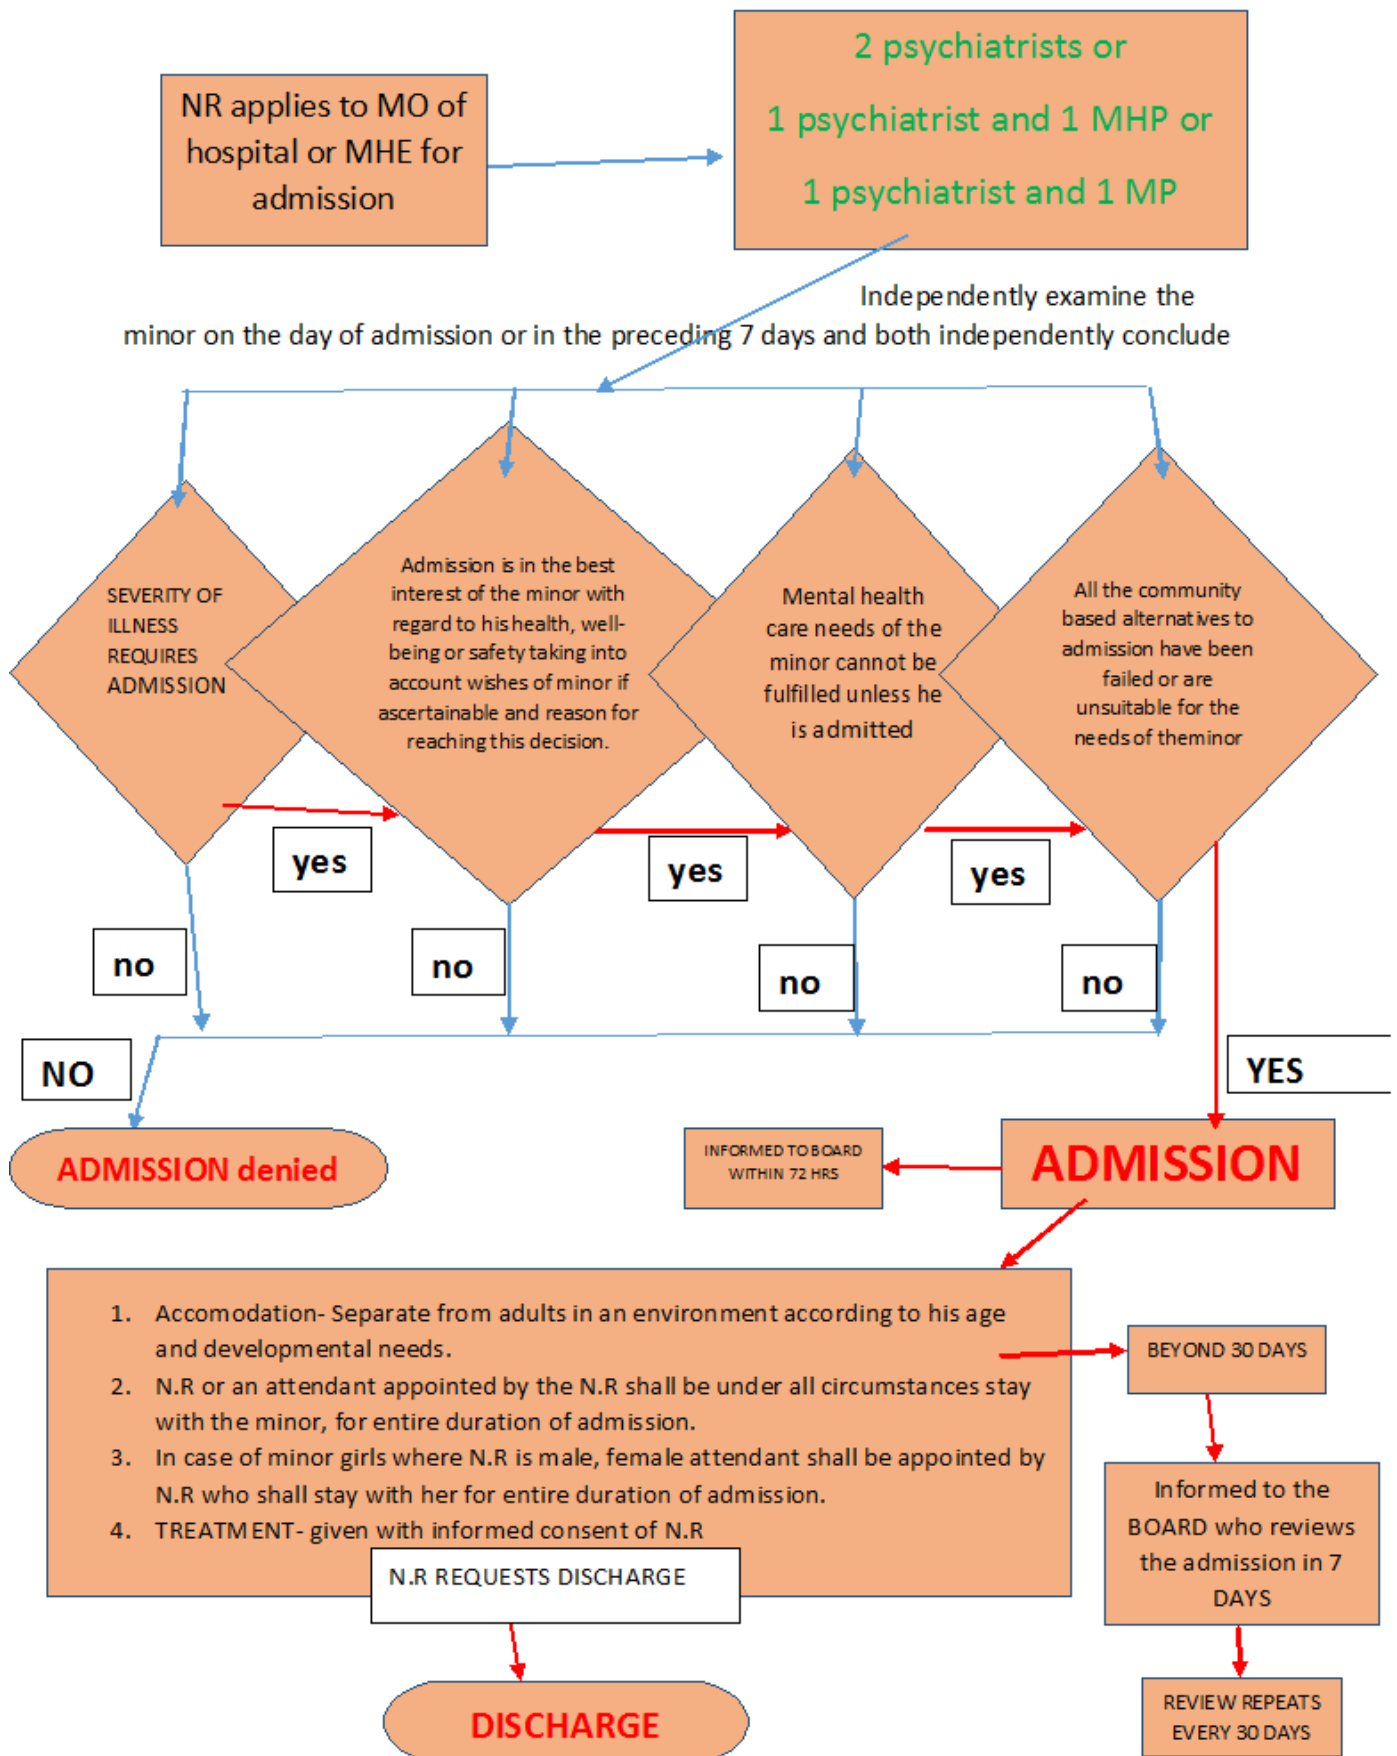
NR applies to MO of hospital or MHE for admission

2 psychiatrists or

1 psychiatrist and 1 MHP or

1 psychiatrist and 1 MP

Independently examine the minor on the day of admission or in the preceding 7 days and both independently conclude

SEVERITY OF ILLNESS REQUIRES ADMISSION

Admission is in the best interest of the minor with regard to his health, well-being or safety taking into account wishes of minor if ascertainable and reason for reaching this decision.

Mental health care needs of the minor cannot be fulfilled unless he is admitted

All the community based alternatives to admission have been failed or are unsuitable for the needs of theminor

yes

yes

yes

no

no

no

no

NO

YES

ADMISSION denied

INFORMED TO BOARD WITHIN 72 HRS

ADMISSION

1. Accomodation- Separate from adults in an environment according to his age and developmental needs.
2. N.R or an attendant appointed by the N.R shall be under all circumstances stay with the minor, for entire duration of admission.
3. In case of minor girls where N.R is male, female attendant shall be appointed by N.R who shall stay with her for entire duration of admission.
4. TREATMENT- given with informed consent of N.R

N.R REQUESTS DISCHARGE

DISCHARGE

BEYOND 30 DAYS

Informed to the BOARD who reviews the admission in 7 DAYS

REVIEW REPEATS EVERY 30 DAYS